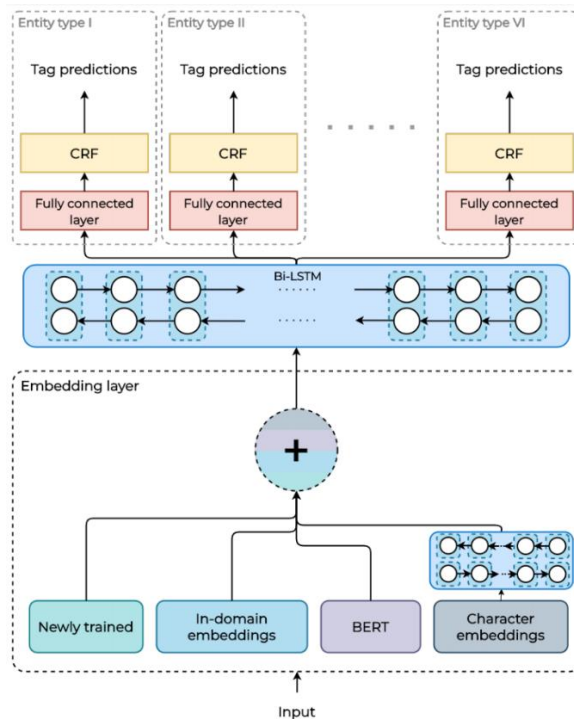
Entity type I

Tag predictions

CRF

Fully connected layer

Entity type II

Tag predictions

CRF

Fully connected layer

Entity type VI

Tag predictions

CRF

Fully connected layer

Bi-LSTM

Embedding layer

+

Newly trained

In-domain embeddings

BERT

Character embeddings

Input